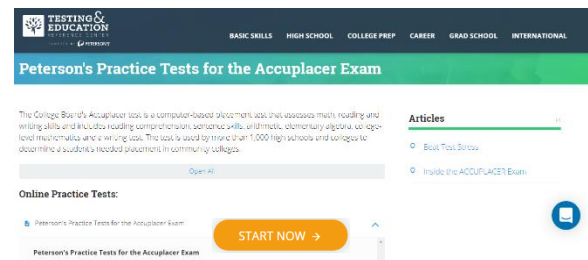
TESTING & EDUCATION REFERENCE CENTER
POWERED BY PETERSON'S

BASIC SKILLS HIGH SCHOOL COLLEGE PREP CAREER GRAD SCHOOL INTERNATIONAL

Peterson's Practice Tests for the Accuplacer Exam

The College Board's Accuplacer test is a computer-based placement test that assesses math, reading and writing skills and includes reading comprehension, sentence skills, arithmetic, elementary algebra, college-level mathematics and a writing test. The test is used by more than 1,000 high schools and colleges to determine a student's needed placement in community colleges.

Open All

Online Practice Tests:

Peterson's Practice Tests for the Accuplacer Exam

Peterson's Practice Tests for the Accuplacer Exam

START NOW →

Articles

Beat Test Stress

Inside the ACCUPLACER Exam